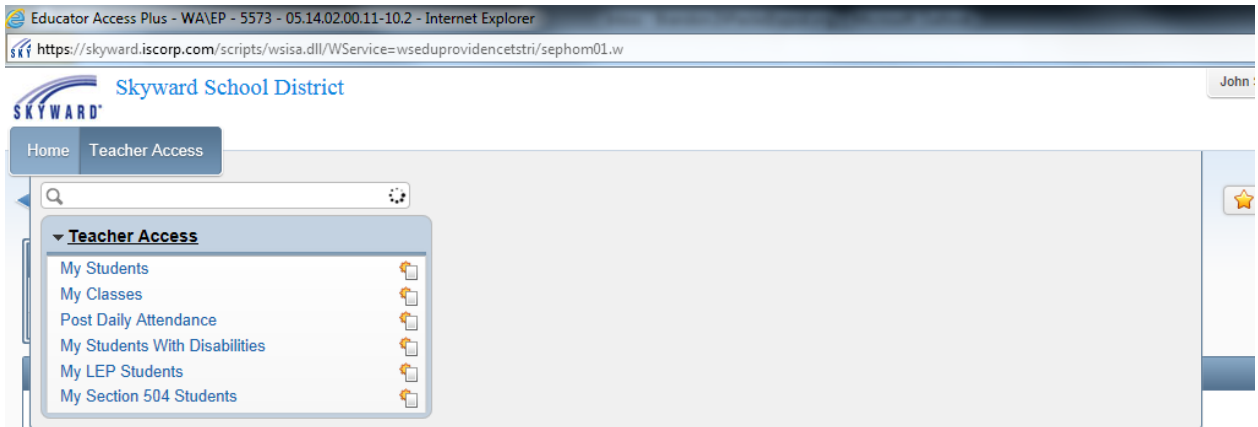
Educator Access Plus - WA\EP - 5573 - 05.14.02.00.11-10.2 - Internet Explorer

https://skyward.iscorp.com/scripts/wsisa.dll/WService=wseduprovidencetstri/sephom01.w

SKYWARD

Skyward School District

John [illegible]

Home

Teacher Access

Teacher Access

My Students

My Classes

Post Daily Attendance

My Students With Disabilities

My LEP Students

My Section 504 Students